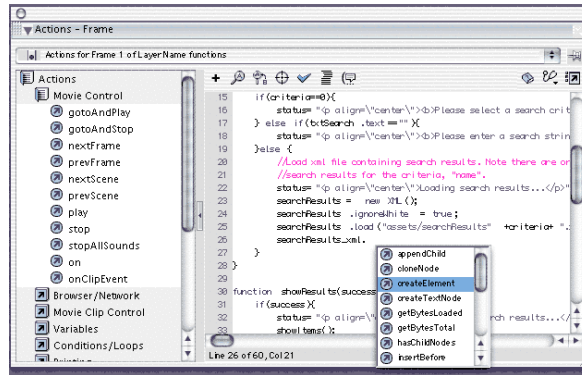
Actions - Frame

Actions for Frame 1 of Layer Name functions

Actions
Movie Control
gotoAndPlay
gotoAndStop
nextFrame
prevFrame
nextScene
prevScene
play
stop
stopAllSounds
on
onClipEvent
Browser/Network
Movie Clip Control
Variables
Conditions/Loops

15 if(criteria=0){
16 status= "<p align=\"center\"><b>Please select a search crit
17 } else if(txtSearch .text == "" ){
18 status= "<p align=\"center\"><b>Please enter a search strin
19 }else {
20 //Load xml file containing search results. Note there are on
21 //search results for the criteria, "name".
22 status= "<p align=\"center\">Loading search results...</p>"
23 searchResults = new XML ();
24 searchResults .ignoreWhite = true;
25 searchResults .load ("assets/searchResults" +criteria+ ".
26 searchResults_xml.
27 }
28 }
29
30 function showResults(success
31 if(success){
32 status= "<p align=\"c
33 showItems();

rch results...</

appendChild
cloneNode
createElement
createTextNode
getBytesLoaded
getBytesTotal
hasChildNodes
insertBefore

Line 26 of 60, Col 21